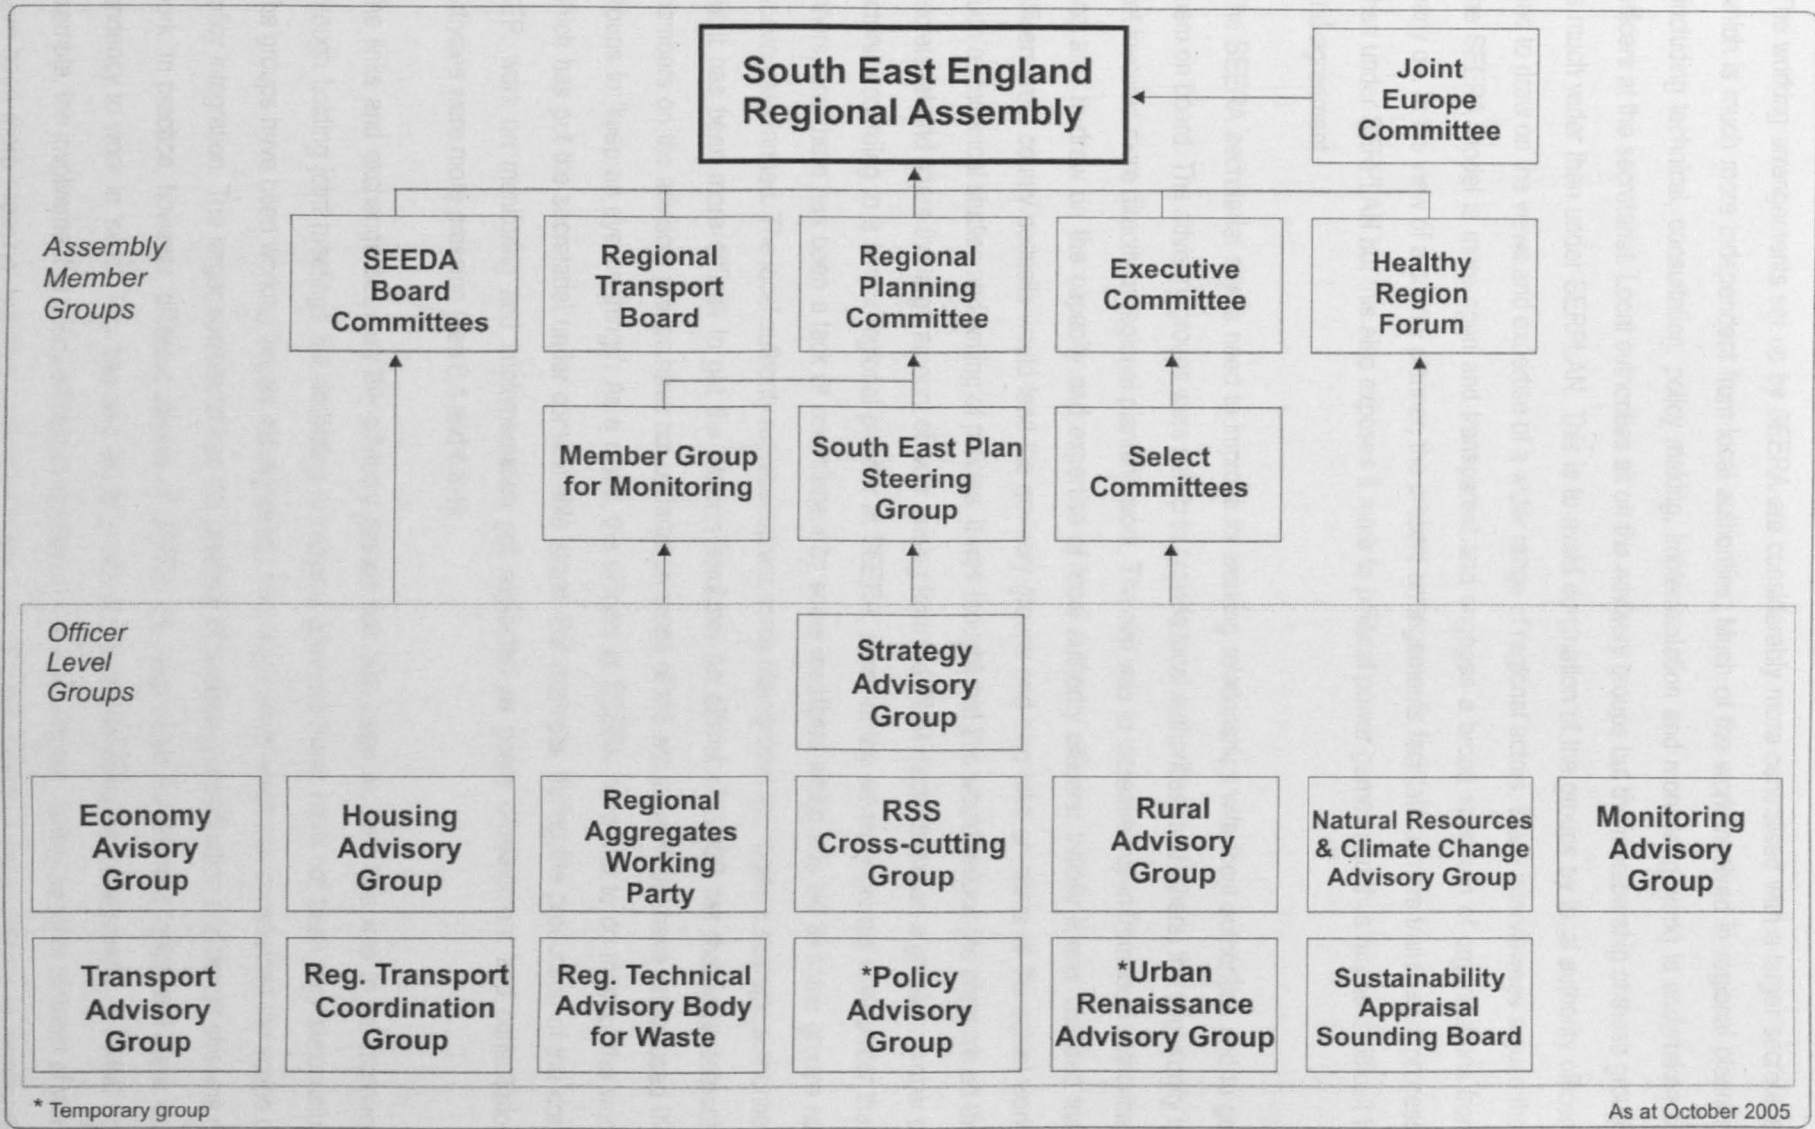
South East England Regional Assembly

Joint Europe Committee

Assembly Member Groups

SEEDA Board Committees

Regional Transport Board

Regional Planning Committee

Executive Committee

Healthy Region Forum

Member Group for Monitoring

South East Plan Steering Group

Select Committees

Officer Level Groups

Strategy Advisory Group

Economy Avisory Group

Housing Advisory Group

Regional Aggregates Working Party

RSS Cross-cutting Group

Rural Advisory Group

Natural Resources & Climate Change Advisory Group

Monitoring Advisory Group

Transport Advisory Group

Reg. Transport Coordination Group

Reg. Technical Advisory Body for Waste

*Policy Advisory Group

*Urban Renaissance Advisory Group

Sustainability Appraisal Sounding Board

* Temporary group

As at October 2005